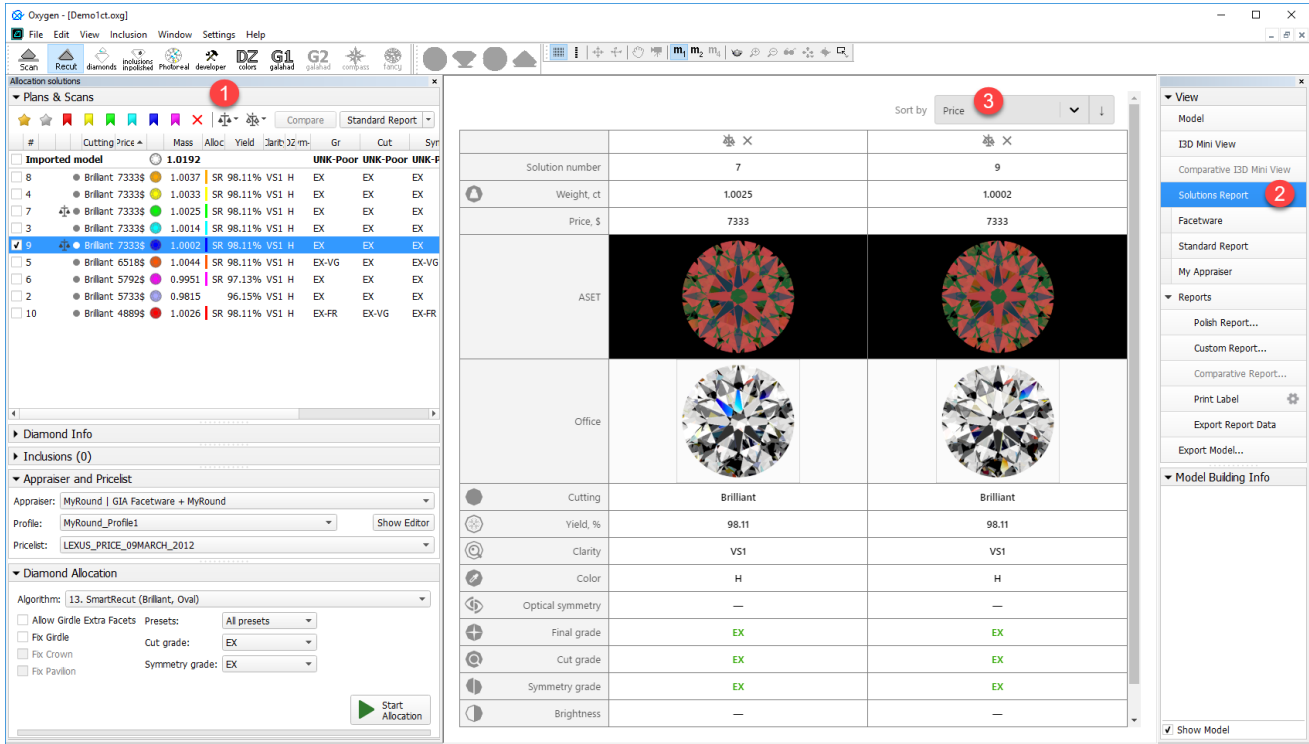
Oxygen - [Demo1ct.oxg]

File Edit View Inclusion Window Settings Help

Scan Recut diamonds inclusions inpolished Photoreal developer DZ colors G1 galahad G2 galahad compass fancy

$m_1$ $m_2$ $m_3$

Allocation solutions

Plans & Scans

1

Compare Standard Report

| # | Cutting | Price | Mass | Alloc | Yield | Clarity | Color | Gr | Cut | Sym |
|---|---|---|---|---|---|---|---|---|---|---|
| Imported model | | | 1.0192 | | | | | UNK-Poor | UNK-Poor | UNK-P |
| 8 | Brillant | 7333$ | 1.0037 | SR | 98.11% | VS1 | H | EX | EX | EX |
| 4 | Brillant | 7333$ | 1.0033 | SR | 98.11% | VS1 | H | EX | EX | EX |
| 7 | Brillant | 7333$ | 1.0025 | SR | 98.11% | VS1 | H | EX | EX | EX |
| 3 | Brillant | 7333$ | 1.0014 | SR | 98.11% | VS1 | H | EX | EX | EX |
| 9 | Brillant | 7333$ | 1.0002 | SR | 98.11% | VS1 | H | EX | EX | EX |
| 5 | Brillant | 6518$ | 1.0044 | SR | 98.11% | VS1 | H | EX-VG | EX | EX-VG |
| 6 | Brillant | 5792$ | 0.9951 | SR | 97.13% | VS1 | H | EX | EX | EX |
| 2 | Brillant | 5733$ | 0.9815 | | 96.15% | VS1 | H | EX | EX | EX |
| 10 | Brillant | 4889$ | 1.0026 | SR | 98.11% | VS1 | H | EX-FR | EX-VG | EX-FR |

Diamond Info

Inclusions (0)

Appraiser and Pricelst

Appraiser: MyRound | GIA Facetware + MyRound

Profile: MyRound_Profile1 Show Editor

Pricelist: LEXUS_PRICE_09MARCH_2012

Diamond Allocation

Algorithm: 13. SmartRecut (Brillant, Oval)

Allow Girdle Extra Facets
Fix Girdle
Fix Crown
Fix Pavilion

Presets: All presets
Cut grade: EX
Symmetry grade: EX

Start Allocation

Sort by Price 3

| | | |
|---|---|---|
| Solution number | 7 | 9 |
| Weight, ct | 1.0025 | 1.0002 |
| Price, $ | 7333 | 7333 |
| ASET | | |
| Office | | |
| Cutting | Brilliant | Brilliant |
| Yield, % | 98.11 | 98.11 |
| Clarity | VS1 | VS1 |
| Color | H | H |
| Optical symmetry | — | — |
| Final grade | EX | EX |
| Cut grade | EX | EX |
| Symmetry grade | EX | EX |
| Brightness | — | — |

View
Model
I3D Mini View
Comparative I3D Mini View
Solutions Report 2
Facetware
Standard Report
My Appraiser
Reports
Polish Report...
Custom Report...
Comparative Report...
Print Label
Export Report Data
Export Model...
Model Building Info
Show Model